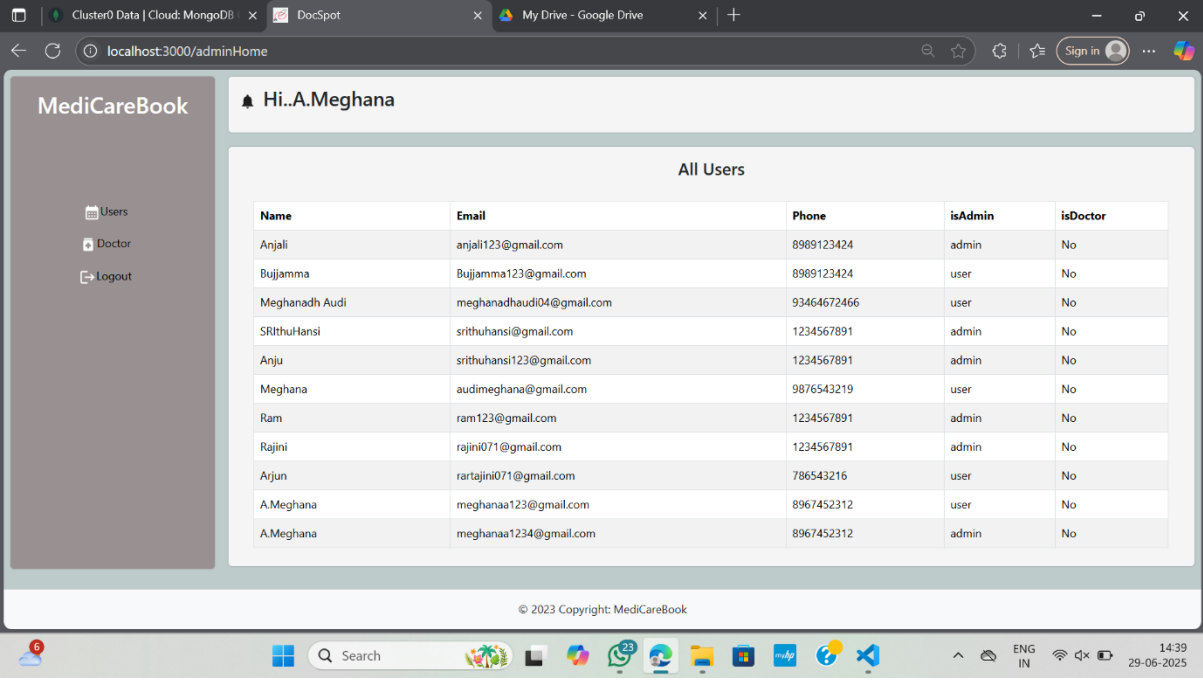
Cluster0 Data | Cloud: MongoDB
DocSpot
My Drive - Google Drive

localhost:3000/adminHome

Sign in

MediCareBook

Users
Doctor
Logout

Hi..A.Meghana

All Users

| Name | Email | Phone | isAdmin | isDoctor |
|---|---|---|---|---|
| Anjali | anjali123@gmail.com | 8989123424 | admin | No |
| Bujjamma | Bujjamma123@gmail.com | 8989123424 | user | No |
| Meghanadh Audi | meghanadhaudi04@gmail.com | 93464672466 | user | No |
| SRIthuHansi | srithuhansi@gmail.com | 1234567891 | admin | No |
| Anju | srithuhansi123@gmail.com | 1234567891 | admin | No |
| Meghana | audimeghana@gmail.com | 9876543219 | user | No |
| Ram | ram123@gmail.com | 1234567891 | admin | No |
| Rajini | rajini071@gmail.com | 1234567891 | admin | No |
| Arjun | rartajini071@gmail.com | 786543216 | user | No |
| A.Meghana | meghanaa123@gmail.com | 8967452312 | user | No |
| A.Meghana | meghanaa1234@gmail.com | 8967452312 | admin | No |

© 2023 Copyright: MediCareBook

6
Search
23
ENG
IN
14:39
29-06-2025